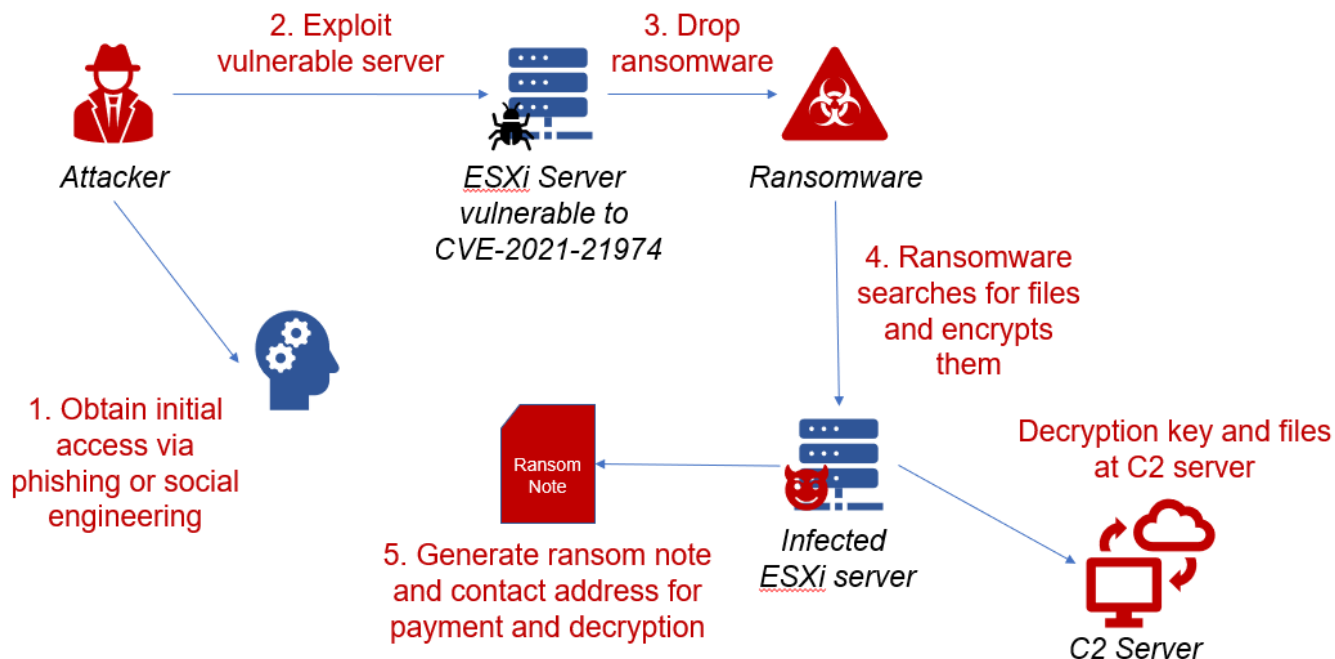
2. Exploit vulnerable server

3. Drop ransomware

Attacker

ESXi Server vulnerable to CVE-2021-21974

Ransomware

4. Ransomware searches for files and encrypts them

1. Obtain initial access via phishing or social engineering

Ransom Note

Infected ESXi server

Decryption key and files at C2 server

5. Generate ransom note and contact address for payment and decryption

C2 Server